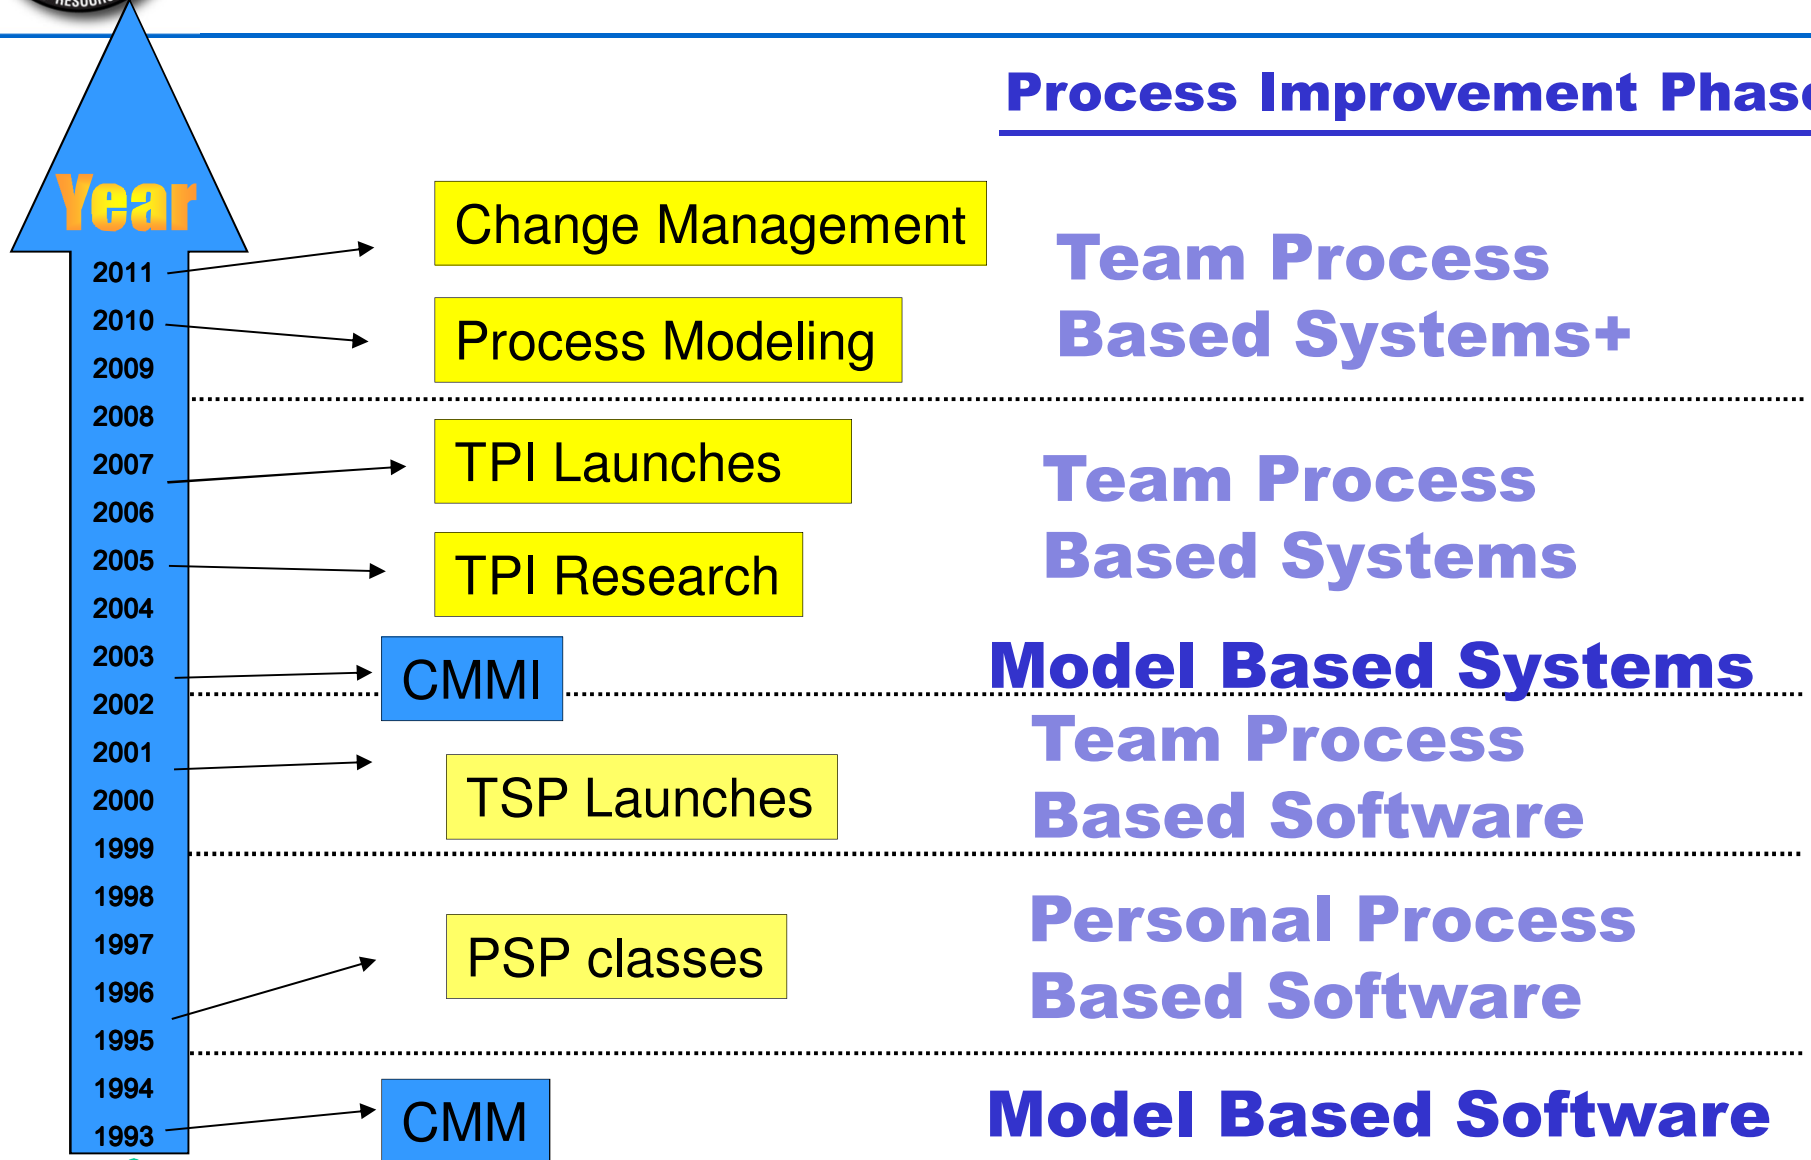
Process Improvement Phas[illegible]

Year

2011
2010
2009
2008
2007
2006
2005
2004
2003
2002
2001
2000
1999
1998
1997
1996
1995
1994
1993

Change Management

Process Modeling

Team Process Based Systems+

TPI Launches

TPI Research

Team Process Based Systems

CMMI

Model Based Systems

TSP Launches

Team Process Based Software

PSP classes

Personal Process Based Software

CMM

Model Based Software